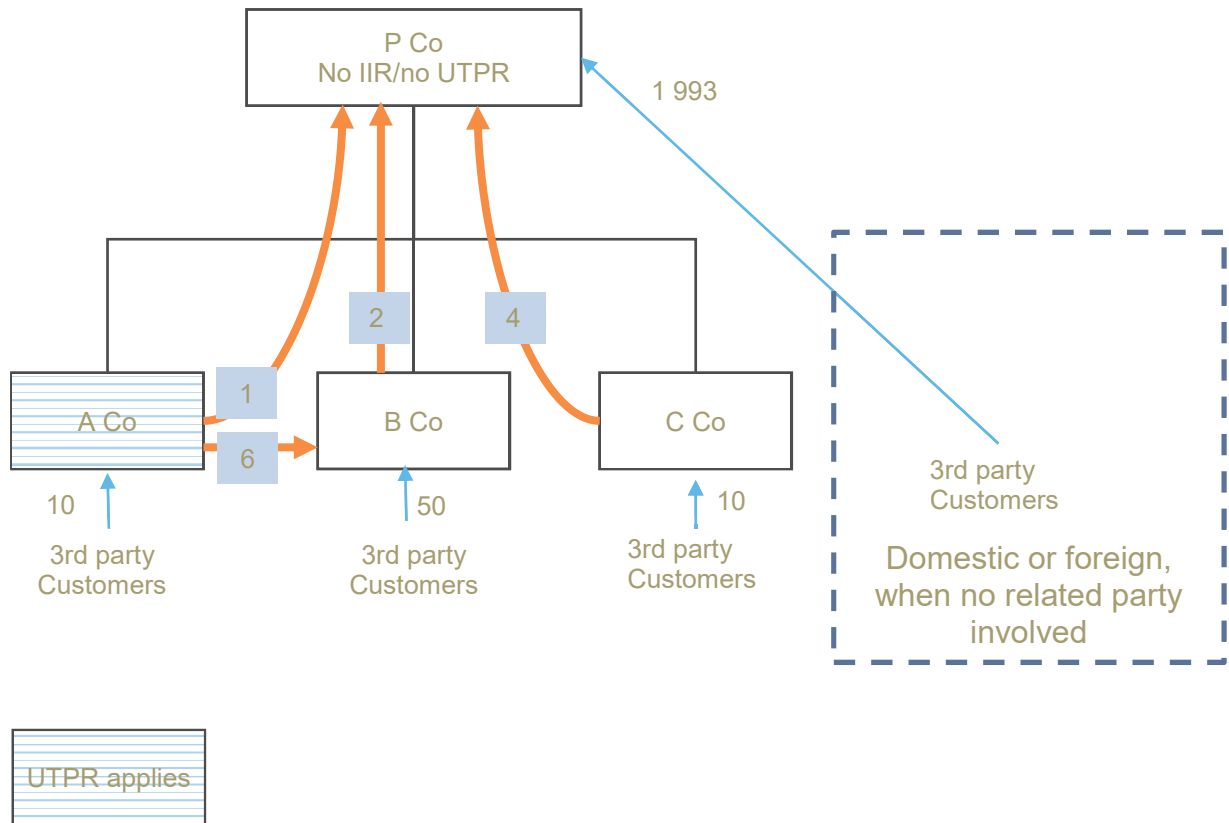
P Co
No IIR/no UTPR

1 993

2

4

1

A Co

B Co

C Co

6

10

3rd party
Customers

50

3rd party
Customers

10

3rd party
Customers

3rd party
Customers

Domestic or foreign, when no related party involved

UTPR applies